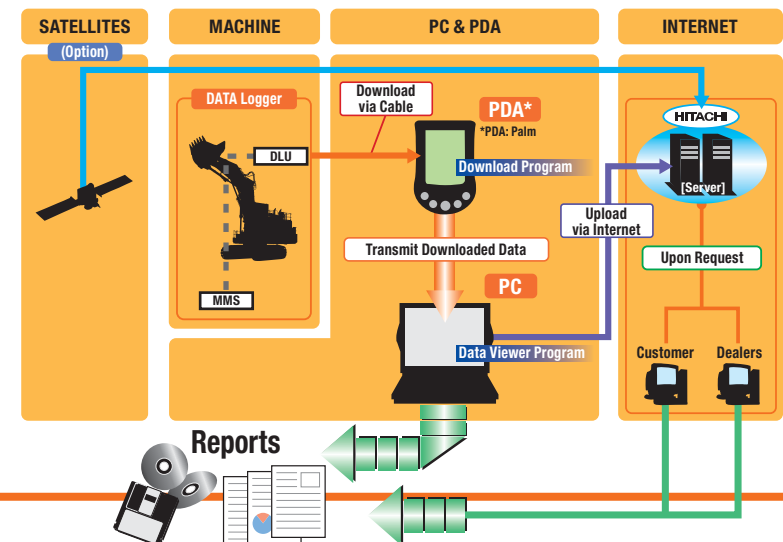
SATELLITES
(Option)

MACHINE
DATA Logger
DLU
MMS

PC & PDA
Download via Cable
PDA*
*PDA: Palm
Download Program
Transmit Downloaded Data
PC
Data Viewer Program

INTERNET
HITACHI
[Server]
Upload via Internet
Upon Request
Customer
Dealers

Reports